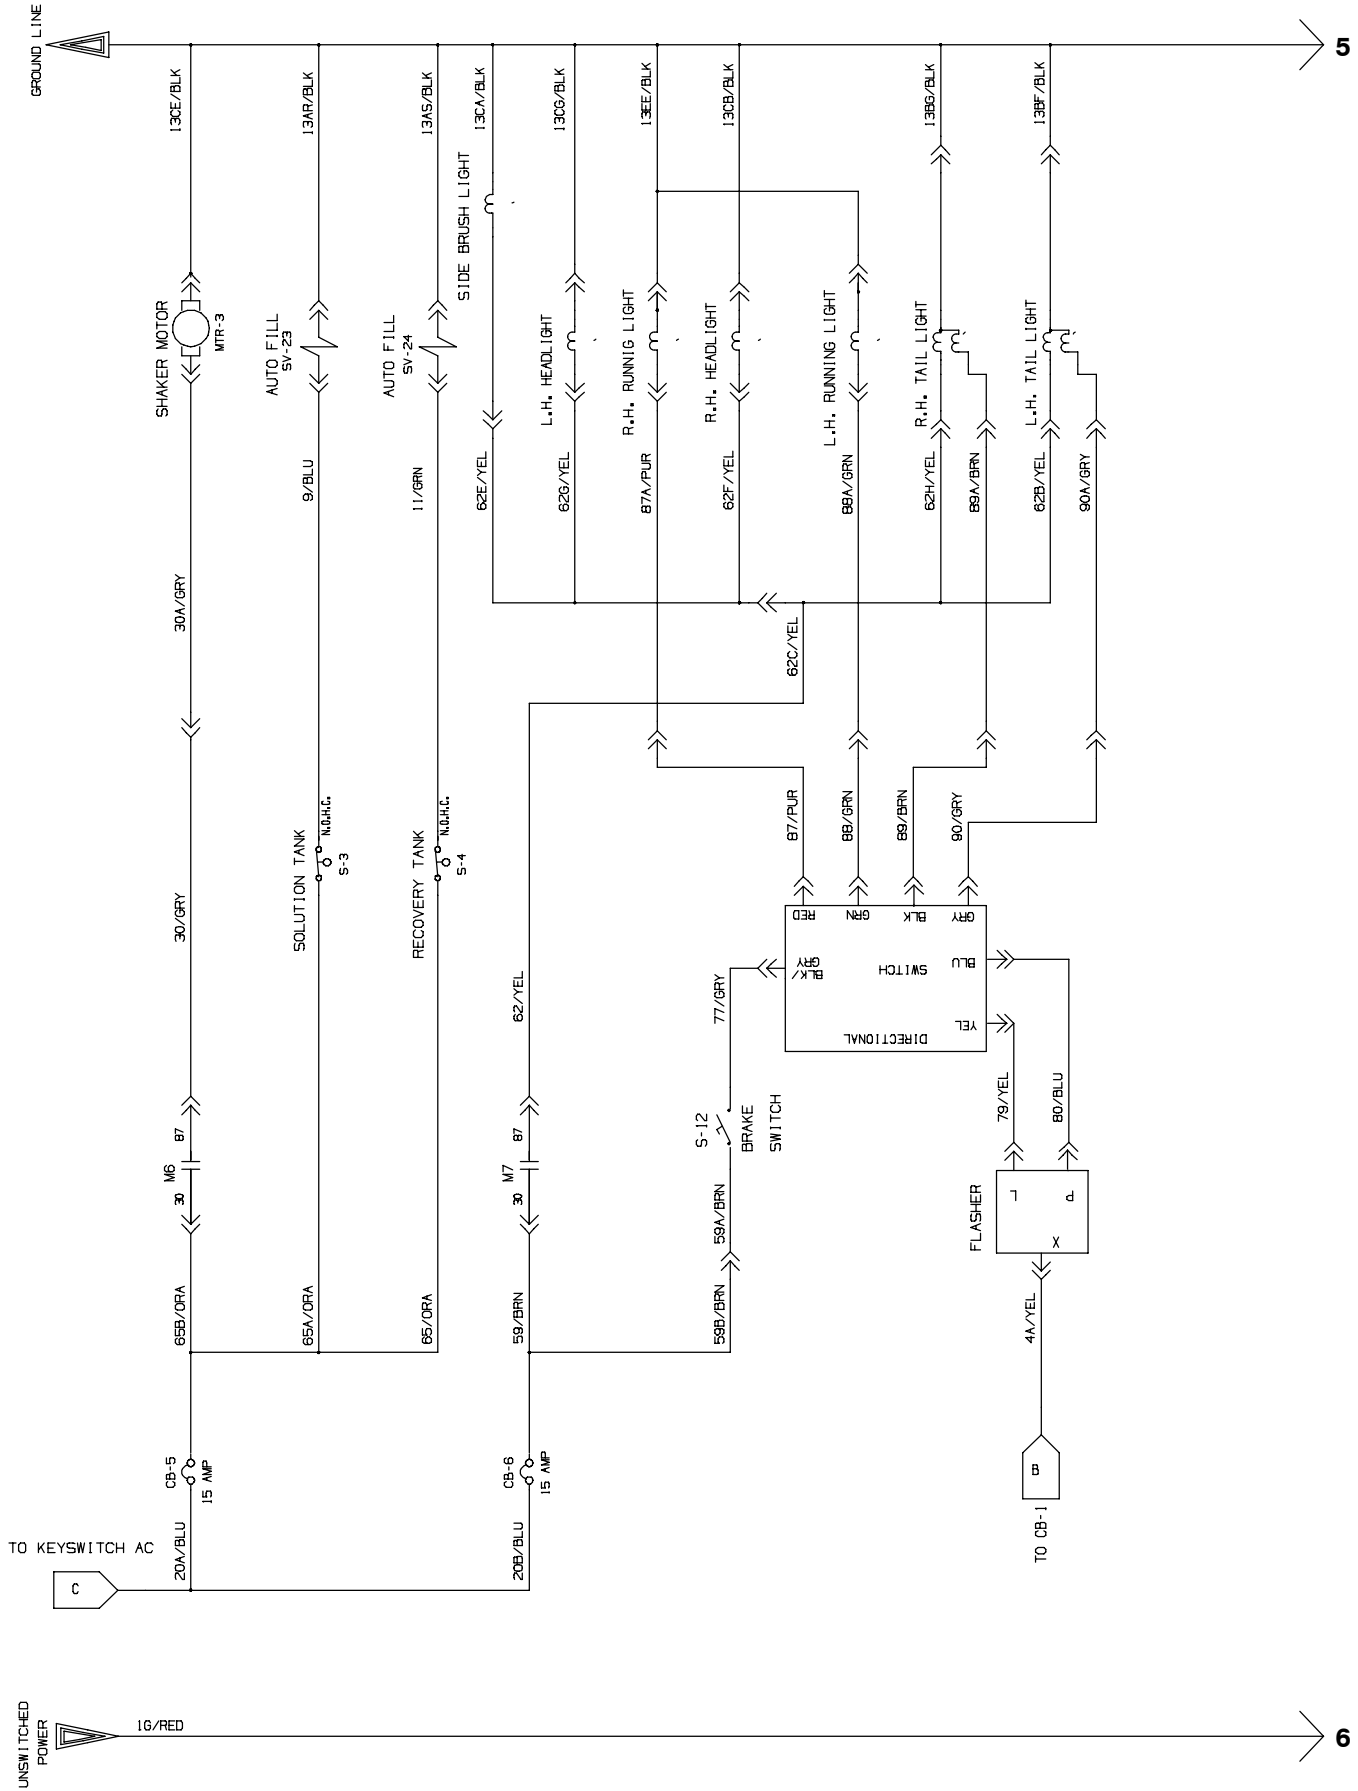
GROUND LINE
5
13CE/BLK
13AR/BLK
13AS/BLK
13CA/BLK
13CG/BLK
13EE/BLK
13CB/BLK
13BG/BLK
13BF/BLK
SIDE BRUSH LIGHT
SHAKER MOTOR
MTR-3
AUTO FILL
SV-23
AUTO FILL
SV-24
L.H. HEADLIGHT
R.H. RUNNIG LIGHT
R.H. HEADLIGHT
L.H. RUNNING LIGHT
R.H. TAIL LIGHT
L.H. TAIL LIGHT
9/BLU
11/GRN
62E/YEL
62G/YEL
87A/PUR
62F/YEL
88A/GRN
62H/YEL
89A/BRN
62B/YEL
90A/GRY
30A/GRY
62C/YEL
87/PUR
88/GRN
89/BRN
90/GRY
N.O.H.C.
SOLUTION TANK
S-3
N.O.H.C.
RECOVERY TANK
S-4
30/GRY
RED
GRN
BLK
GRY
BLK/GRY
SWITCH
BLU
YEL
DIRECTIONAL
62/YEL
77/GRY
79/YEL
80/BLU
S-12
BRAKE SWITCH
87
M6
30
87
M7
30
FLASHER
L
P
X
59A/BRN
65B/ORA
65A/ORA
65/ORA
59/BRN
59B/BRN
4A/YEL
CB-5
15 AMP
CB-6
15 AMP
B
TO CB-1
TO KEYSWITCH AC
C
20A/BLU
20B/BLU
UNSWITCHED POWER
1G/RED
6